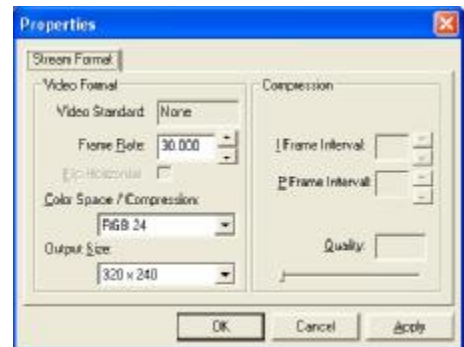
Properties

Stream Format

Video Format

Video Standard: None

Frame Rate: 30.000

Flip Horizontal

Color Space / Compression:

RGB 24

Output Size:

320 x 240

Compression

I Frame Interval:

P Frame Interval:

Quality:

OK

Cancel

Apply